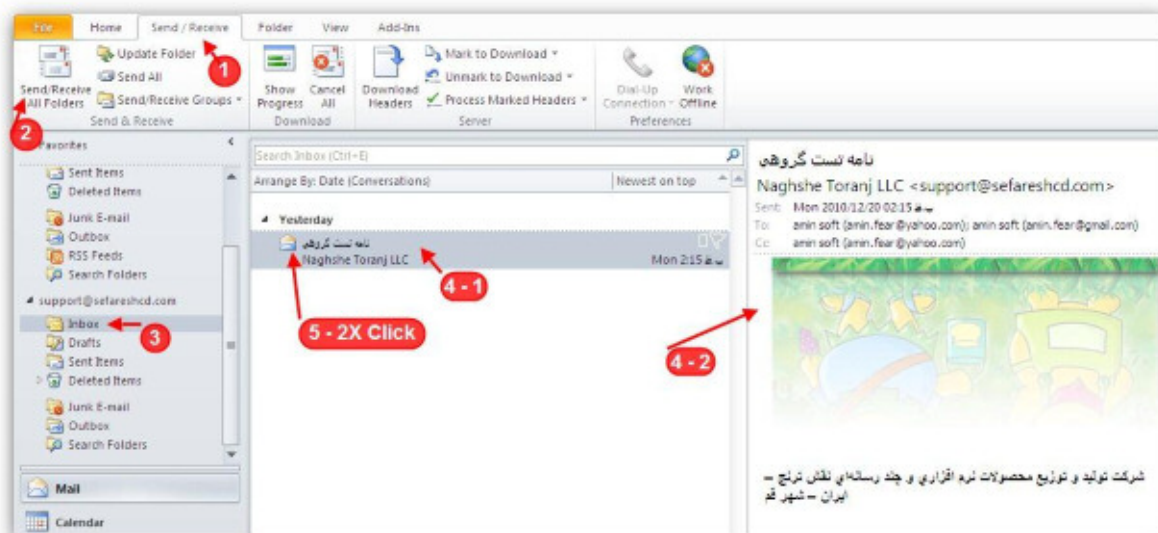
File Home Send / Receive Folder View Add-Ins

1

Send/Receive All Folders
Update Folder
Send All
Send/Receive Groups
Send & Receive

2

Show Progress
Cancel All
Download

Download Headers
Mark to Download
Unmark to Download
Process Marked Headers
Server

Dial-Up Connection
Work Offline
Preferences

Favorites
Sent Items
Deleted Items
Junk E-mail
Outbox
RSS Feeds
Search Folders
support@sefareshcd.com
Inbox
3
Drafts
Sent Items
Deleted Items
Junk E-mail
Outbox
Search Folders

Mail
Calendar

Search Inbox (Ctrl+E)
Arrange By: Date (Conversations)
Newest on top
Yesterday
نامه تست گروهی
Naghshe Toranj LLC
Mon 2:15 ب.ظ
4 - 1
5 - 2X Click

نامه تست گروهی
Naghshe Toranj LLC <support@sefareshcd.com>
Sent: Mon 2010/12/20 02:15 ب.ظ
To: amin soft (amin.fear@yahoo.com); amin soft (amin.fear@gmail.com)
Cc: amin soft (amin.fear@yahoo.com)
4 - 2

شرکت تولید و توزیع محصولات نرم افزاری و چند رسانه‌ای نقش ترنج – ایران – شهر قم